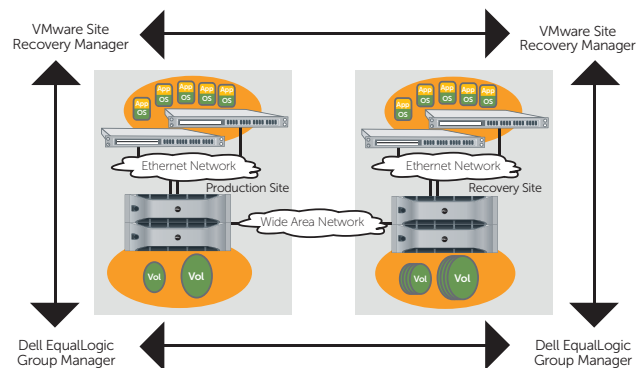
VMware Site Recovery Manager

VMware Site Recovery Manager

App
OS
App
OS
App
OS
App
OS

App
OS
App
OS
App
OS
App
OS

Ethernet Network

Ethernet Network

Production Site

Recovery Site

Wide Area Network

Vol
Vol

Vol
Vol

Dell EqualLogic Group Manager

Dell EqualLogic Group Manager